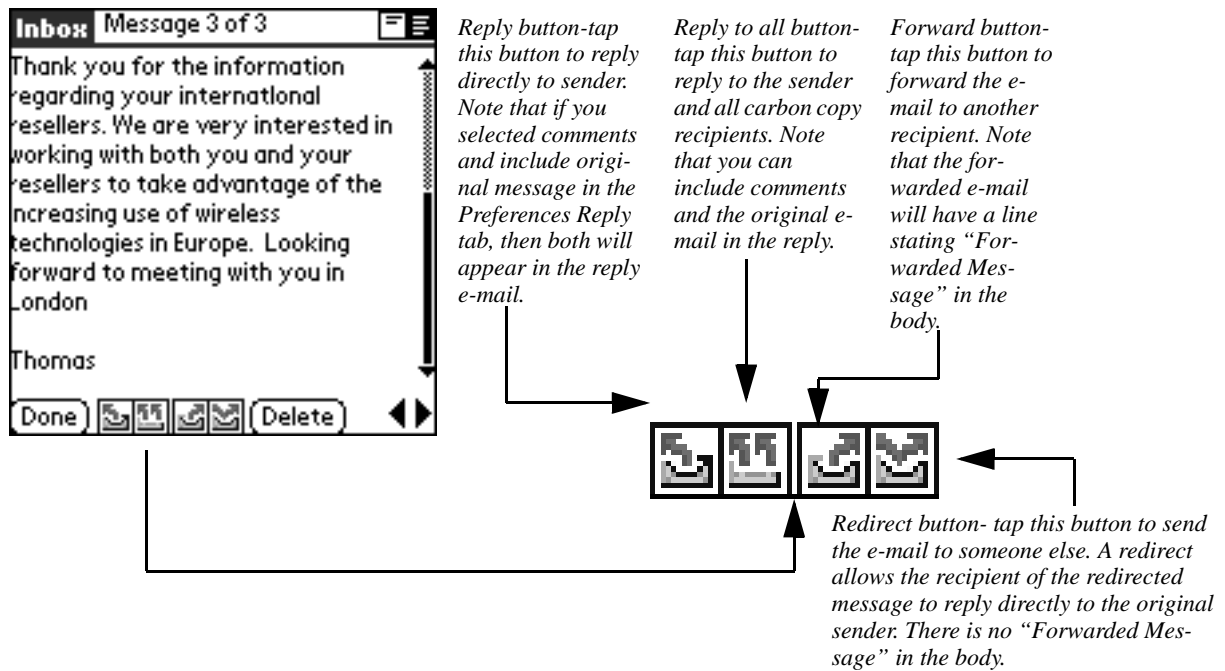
Inbox Message 3 of 3

Thank you for the information regarding your internatlonal resellers. We are very interested in working with both you and your resellers to take advantage of the increasing use of wireless technologies in Europe. Looking forward to meeting with you in London

Thomas

Done Delete

Reply button-tap this button to reply directly to sender. Note that if you selected comments and include original message in the Preferences Reply tab, then both will appear in the reply e-mail.

Reply to all button-tap this button to reply to the sender and all carbon copy recipients. Note that you can include comments and the original e-mail in the reply.

Forward button-tap this button to forward the e-mail to another recipient. Note that the forwarded e-mail will have a line stating "Forwarded Message" in the body.

Redirect button- tap this button to send the e-mail to someone else. A redirect allows the recipient of the redirected message to reply directly to the original sender. There is no "Forwarded Message" in the body.